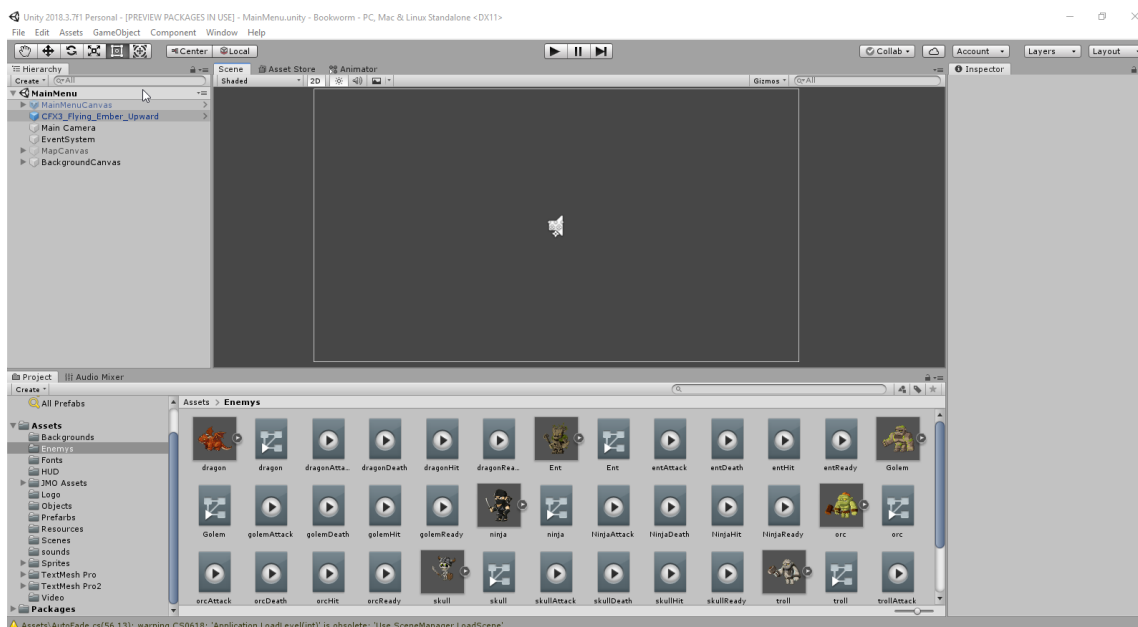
Unity 2018.3.7f1 Personal - [PREVIEW PACKAGES IN USE] - MainMenu.unity - Bookworm - PC, Mac & Linux Standalone <DX11>
File Edit Assets GameObject Component Window Help
Center Local
Collab Account Layers Layout

Hierarchy
Create
MainMenu
MainMenuCanvas
CFX3_Flying_Ember_Upward
Main Camera
EventSystem
MapCanvas
BackgroundCanvas

Scene Asset Store Animator
Shaded 2D
Gizmos All

Inspector

Project Audio Mixer
Create
All Prefabs
Assets
Backgrounds
Enemys
Fonts
HUD
JMO Assets
Logo
Objects
Prefabs
Resources
Scenes
sounds
Sprites
TextMesh Pro
TextMesh Pro2
Video
Packages

Assets > Enemys

dragon dragon dragonAtta.. dragonDeath dragonHit dragonRea.. Ent Ent entAttack entDeath entHit entReady Golem
Golem golemAttack golemDeath golemHit golemReady ninja ninja NinjaAttack NinjaDeath NinjaHit NinjaReady orc orc
orcAttack orcDeath orcHit orcReady skull skull skullAttack skullDeath skullHit skullReady troll troll trollAttack

Assets\AutoFade.cs(56,13): warning CS0618: 'Application.LoadLevel(int)' is obsolete: 'Use SceneManager.LoadScene'